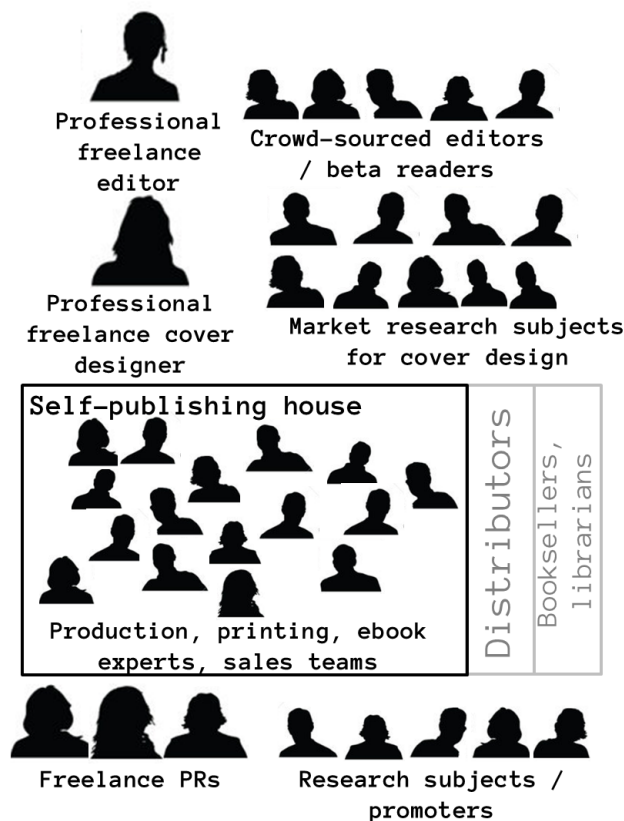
Professional freelance editor

Crowd-sourced editors / beta readers

Professional freelance cover designer

Market research subjects for cover design

Self-publishing house

Production, printing, ebook experts, sales teams

Distributors

Booksellers, librarians

Freelance PRs

Research subjects / promoters